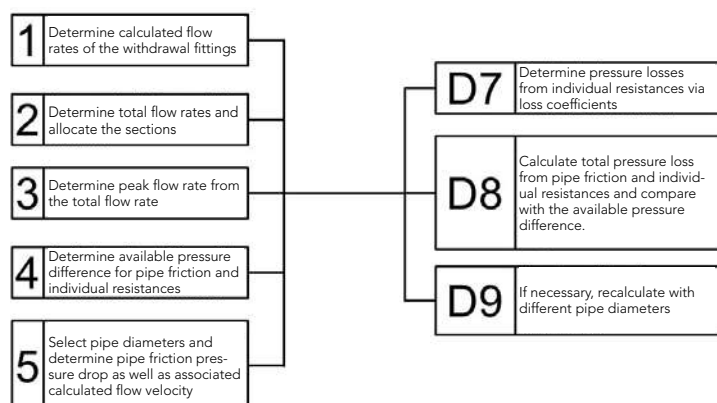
1 Determine calculated flow rates of the withdrawal fittings

2 Determine total flow rates and allocate the sections

3 Determine peak flow rate from the total flow rate

4 Determine available pressure difference for pipe friction and individual resistances

5 Select pipe diameters and determine pipe friction pressure drop as well as associated calculated flow velocity

D7 Determine pressure losses from individual resistances via loss coefficients

D8 Calculate total pressure loss from pipe friction and individual resistances and compare with the available pressure difference.

D9 If necessary, recalculate with different pipe diameters